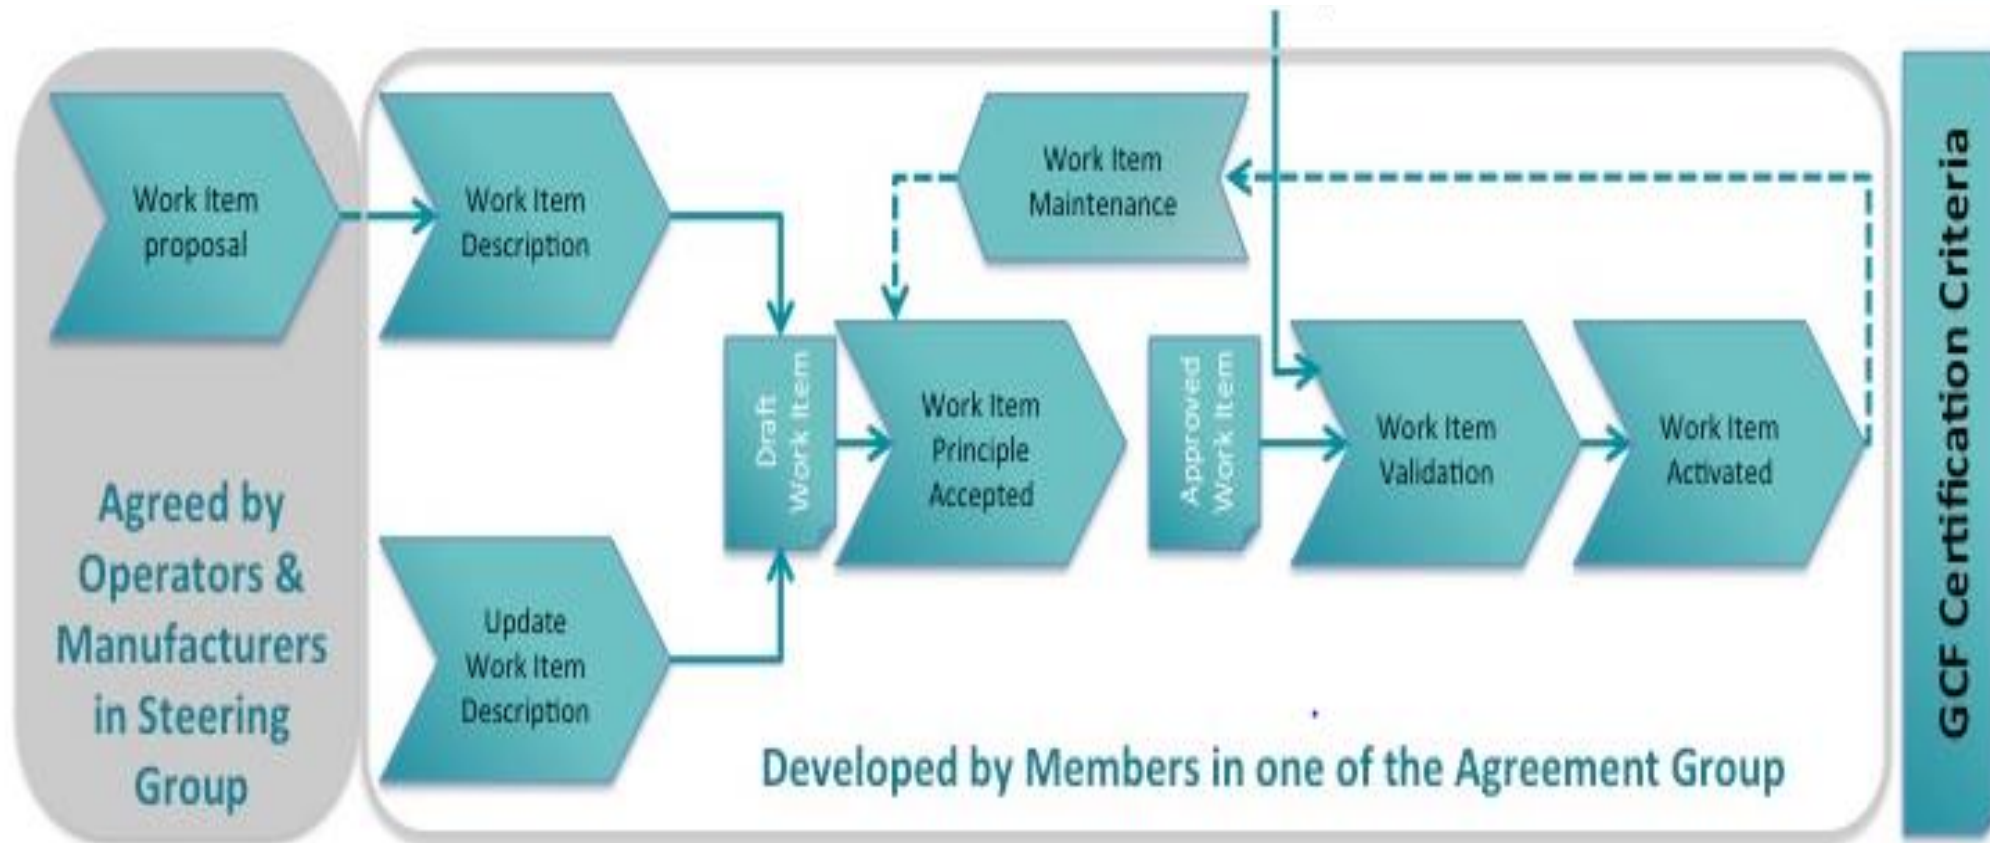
Work Item proposal

Agreed by Operators & Manufacturers in Steering Group

Work Item Description

Update Work Item Description

Draft Work Item

Work Item Maintenance

Work Item Principle Accepted

Approved Work Item

Work Item Validation

Work Item Activated

Developed by Members in one of the Agreement Group

GCF Certification Criteria